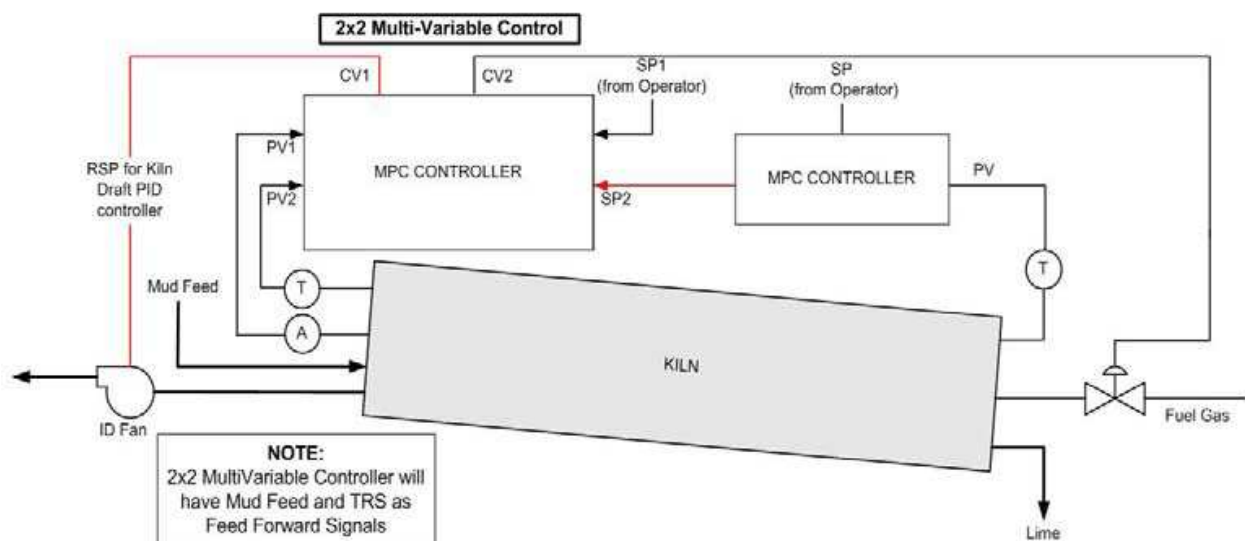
2x2 Multi-Variable Control

CV1

CV2

SP1
(from Operator)

SP
(from Operator)

PV1

PV2

MPC CONTROLLER

SP2

MPC CONTROLLER

PV

RSP for Kiln Draft PID controller

Mud Feed

T

A

T

KILN

ID Fan

Fuel Gas

NOTE:
2x2 MultiVariable Controller will have Mud Feed and TRS as Feed Forward Signals

Lime